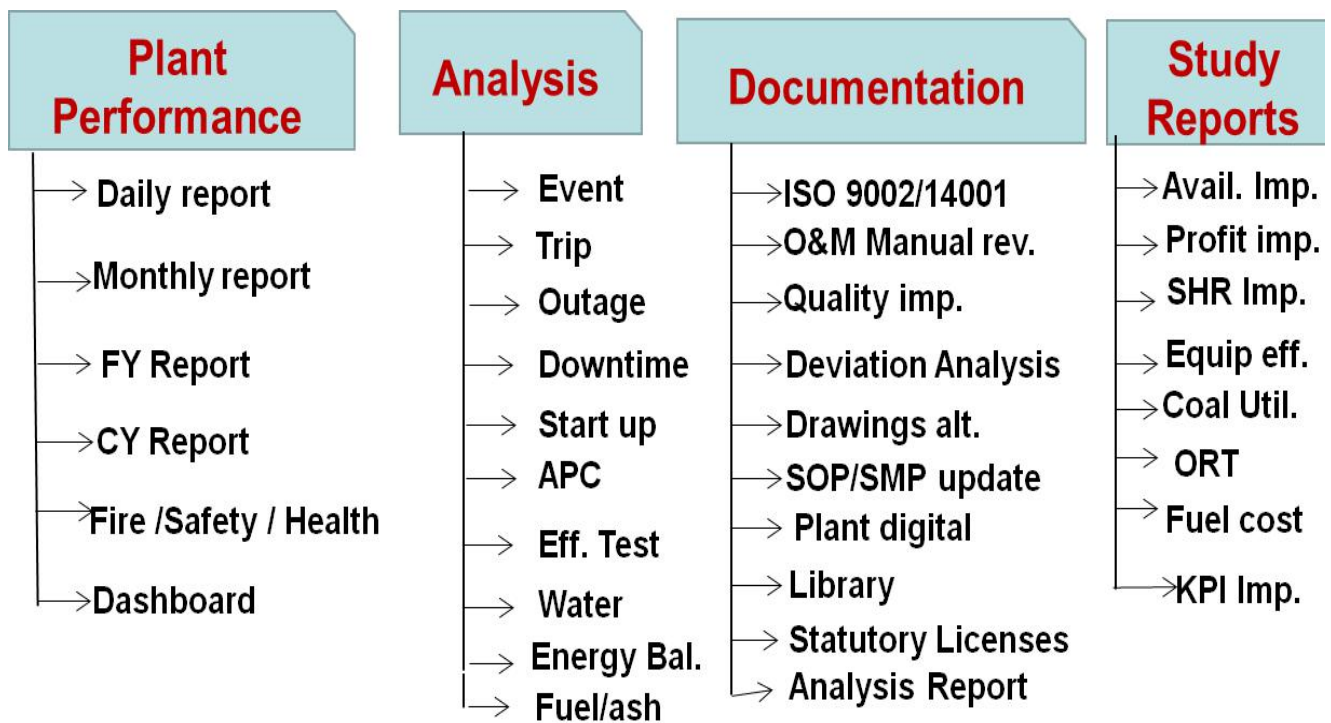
Plant Performance

Daily report

Monthly report

FY Report

CY Report

Fire /Safety / Health

Dashboard

Analysis

Event

Trip

Outage

Downtime

Start up

APC

Eff. Test

Water

Energy Bal.

Fuel/ash

Documentation

ISO 9002/14001

O&M Manual rev.

Quality imp.

Deviation Analysis

Drawings alt.

SOP/SMP update

Plant digital

Library

Statutory Licenses

Analysis Report

Study Reports

Avail. Imp.

Profit imp.

SHR Imp.

Equip eff.

Coal Util.

ORT

Fuel cost

KPI Imp.